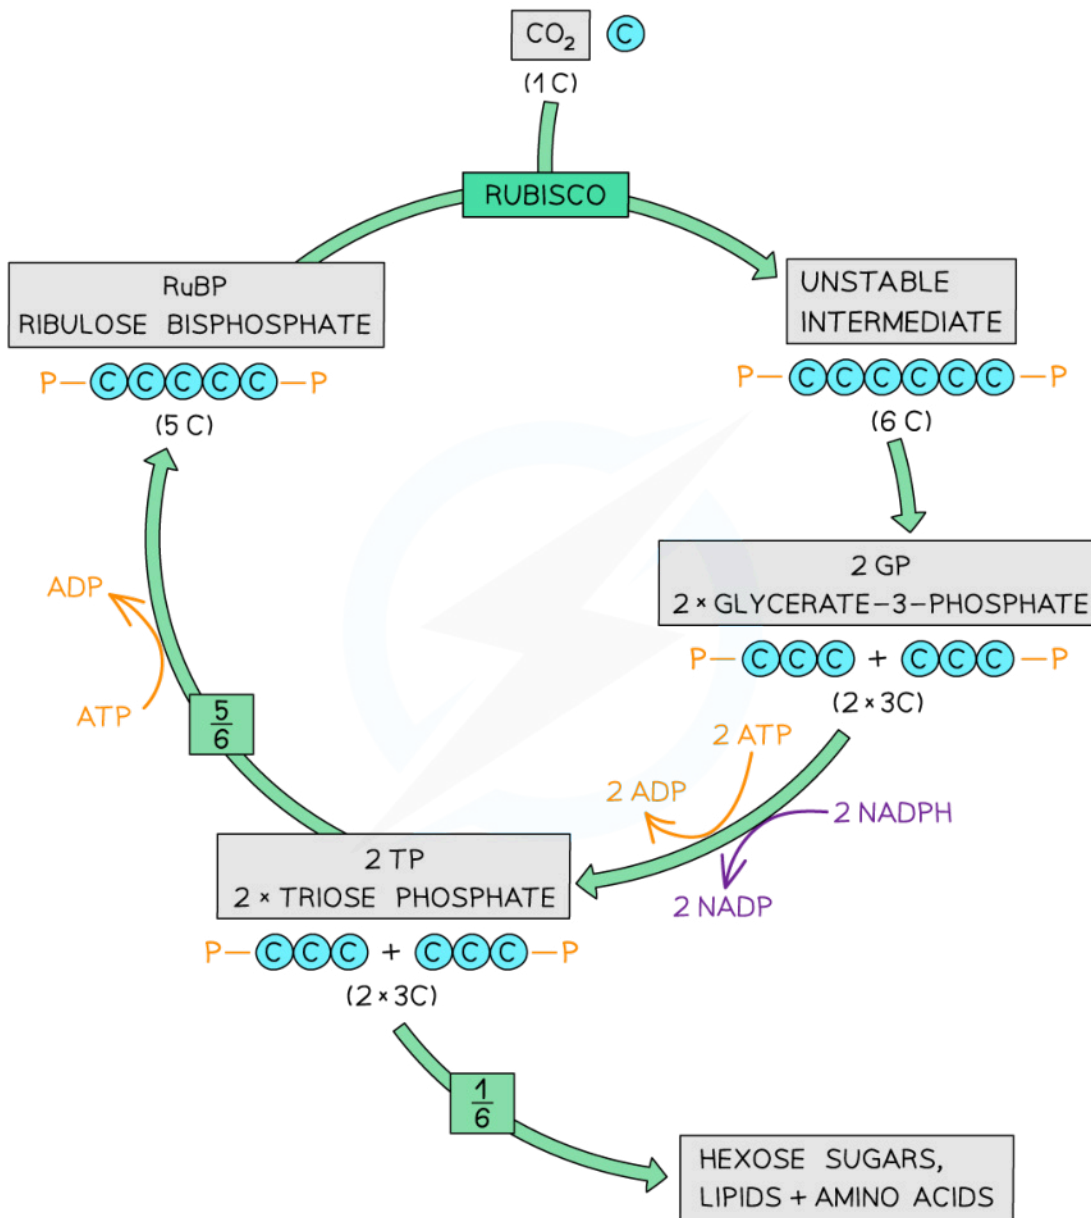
$CO_2$ C
(1 C)

RUBISCO

RuBP
RIBULOSE BISPHOSPHATE

P—CCCCC—P
(5 C)

UNSTABLE INTERMEDIATE

P—CCCCCC—P
(6 C)

2 GP
2 × GLYCERATE—3—PHOSPHATE

P—CCC + CCC—P
(2 × 3C)

ADP

ATP

$\frac{5}{6}$

2 ATP

2 ADP

2 NADPH

2 NADP

2 TP
2 × TRIOSE PHOSPHATE

P—CCC + CCC—P
(2 × 3C)

$\frac{1}{6}$

HEXOSE SUGARS, LIPIDS + AMINO ACIDS